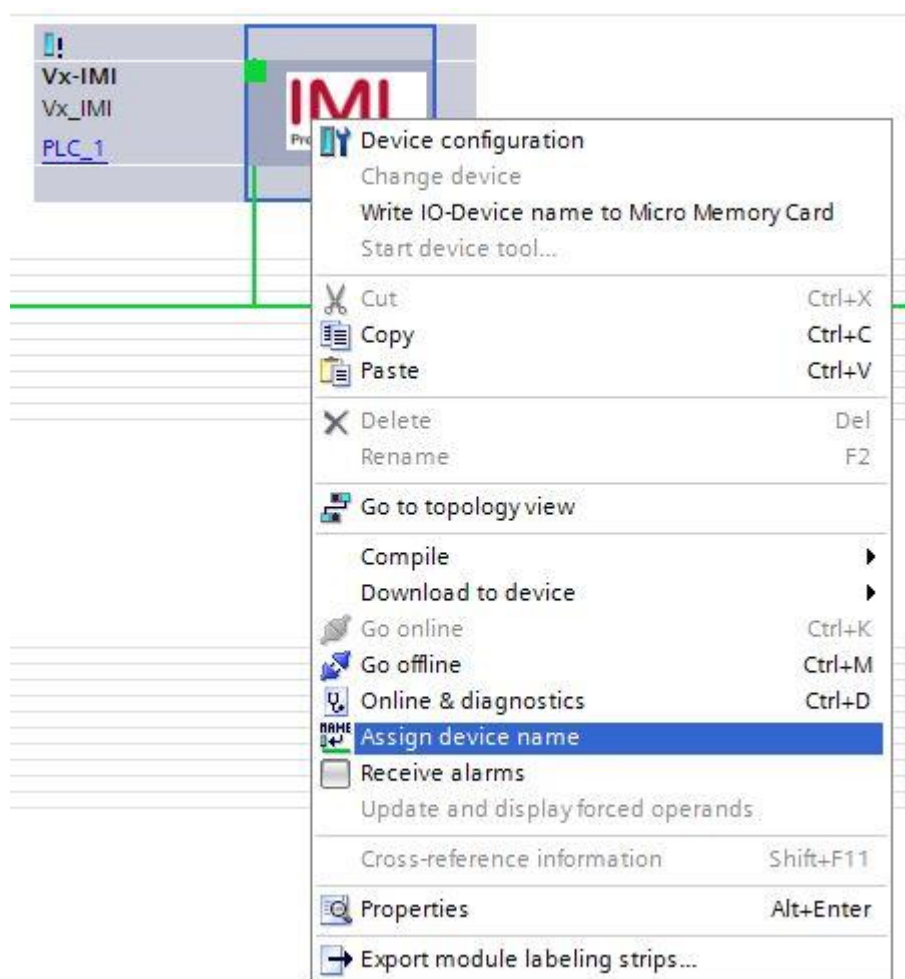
Vx-IMI
Vx_IMI
PLC_1

IMI
Pro

Device configuration
Change device
Write IO-Device name to Micro Memory Card
Start device tool...

Cut Ctrl+X
Copy Ctrl+C
Paste Ctrl+V

Delete Del
Rename F2

Go to topology view

Compile
Download to device
Go online Ctrl+K
Go offline Ctrl+M
Online & diagnostics Ctrl+D
NAME Assign device name
Receive alarms
Update and display forced operands

Cross-reference information Shift+F11

Properties Alt+Enter

Export module labeling strips...